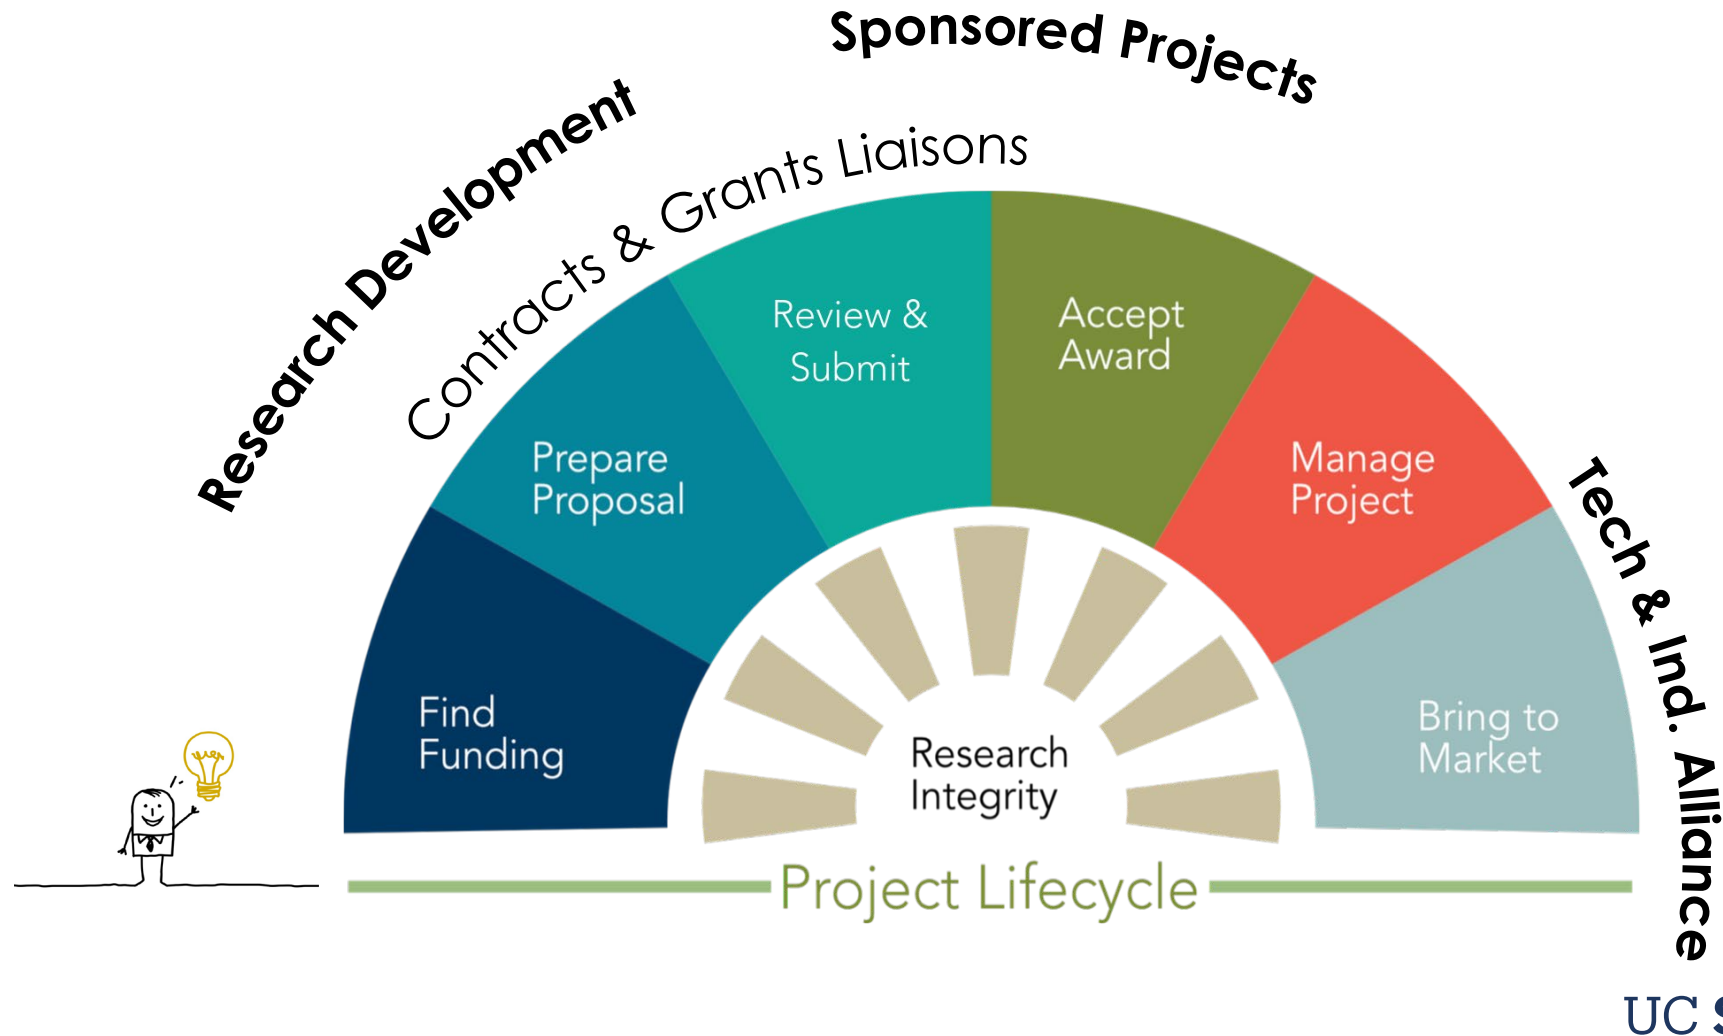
Sponsored Projects

Research Development

Contracts & Grants Liaisons

Review & Submit

Accept Award

Prepare Proposal

Manage Project

Tech & Ind. Alliance

Find Funding

Research Integrity

Bring to Market

Project Lifecycle

UC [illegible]